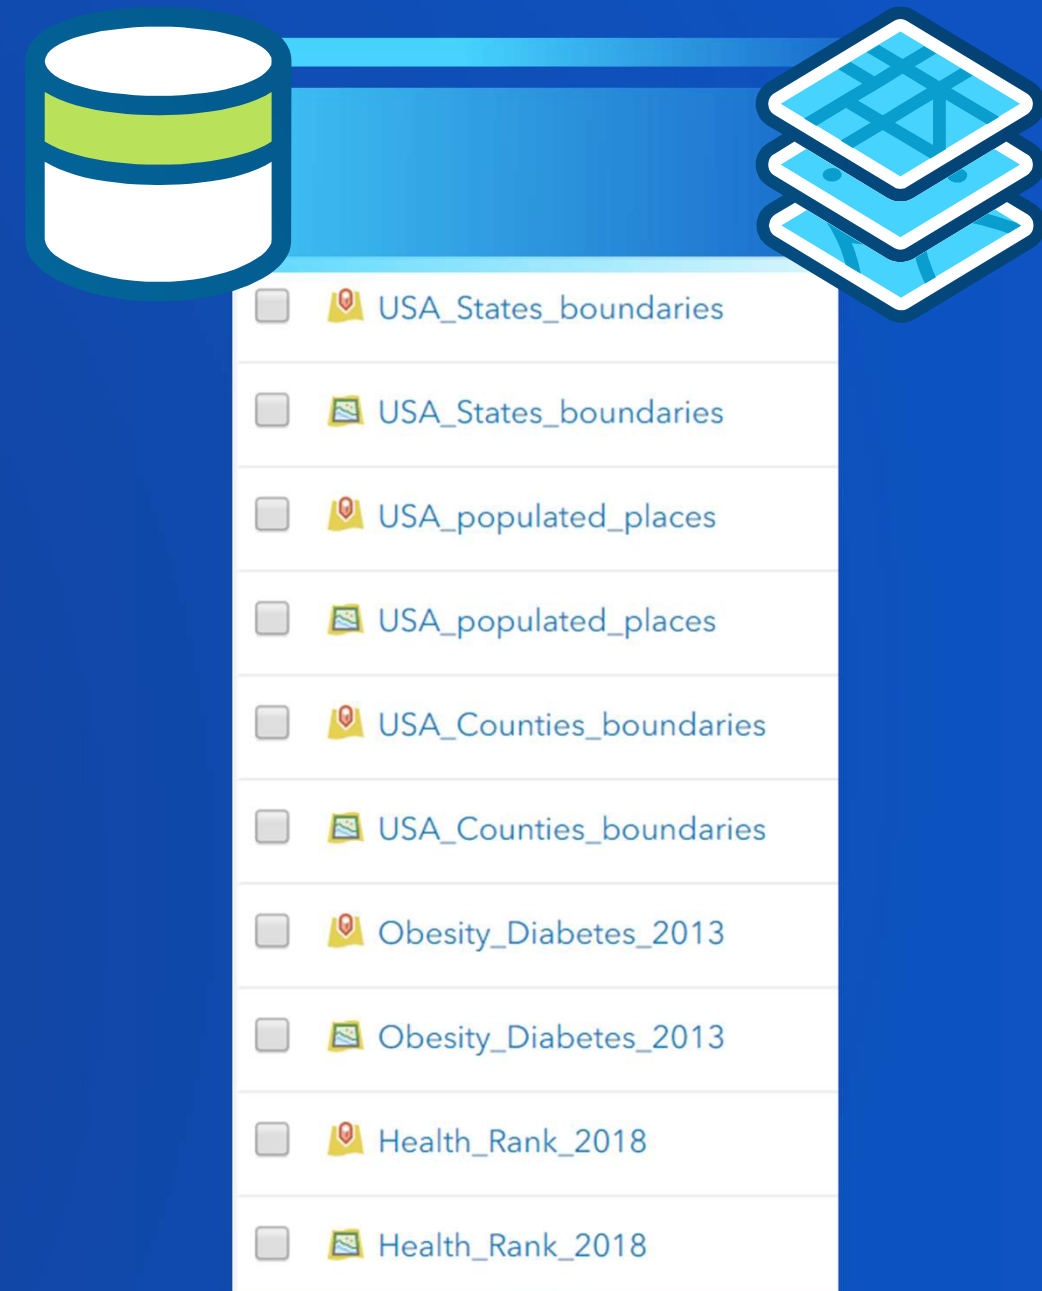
USA_States_boundaries

USA_States_boundaries

USA_populated_places

USA_populated_places

USA_Counties_boundaries

USA_Counties_boundaries

Obesity_Diabetes_2013

Obesity_Diabetes_2013

Health_Rank_2018

Health_Rank_2018